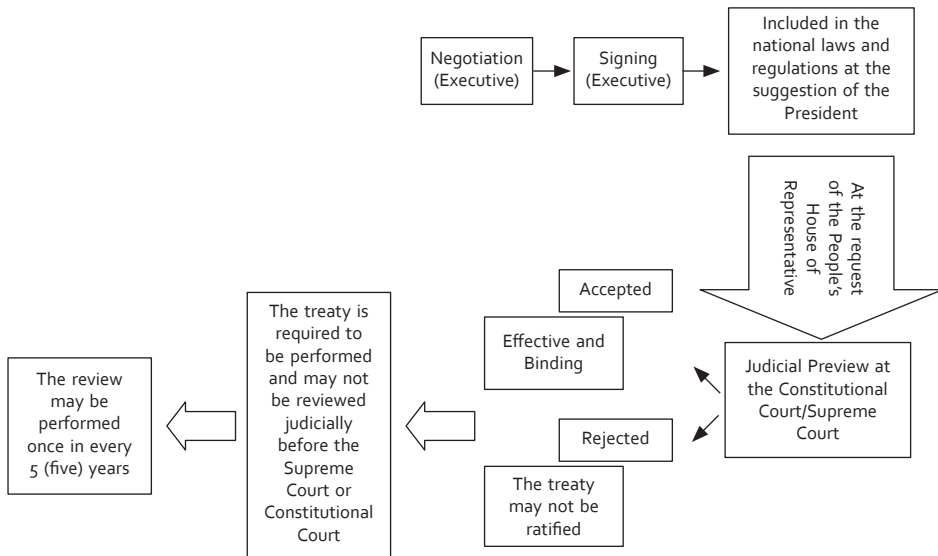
Negotiation (Executive)

Signing (Executive)

Included in the national laws and regulations at the suggestion of the President

At the request of the People's House of Representative

Judicial Preview at the Constitutional Court/Supreme Court

Accepted

Effective and Binding

Rejected

The treaty may not be ratified

The treaty is required to be performed and may not be reviewed judicially before the Supreme Court or Constitutional Court

The review may be performed once in every 5 (five) years